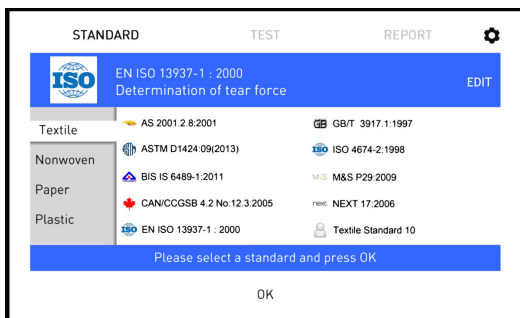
STANDARD TEST REPORT

ISO EN ISO 13937-1 : 2000
Determination of tear force
EDIT

Textile
Nonwoven
Paper
Plastic

AS 2001.2.8:2001
ASTM D1424:09(2013)
BIS IS 6489-1:2011
CAN/CCGSB 4.2 No.12.3:2005
ISO EN ISO 13937-1 : 2000

GB GB/T 3917.1:1997
ISO ISO 4674-2:1998
M&S M&S P29:2009
next NEXT 17:2006
Textile Standard 10

Please select a standard and press OK

OK